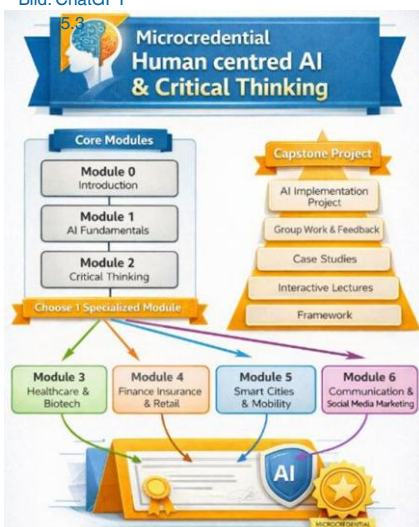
Bild: ChatGPT 5.3

Microcredential
Human centred AI
& Critical Thinking

Core Modules

Module 0
Introduction

Module 1
AI Fundamentals

Module 2
Critical Thinking

Choose 1 Specialized Module

Capstone Project

AI Implementation Project

Group Work & Feedback

Case Studies

Interactive Lectures

Framework

Module 3
Healthcare & Biotech

Module 4
Finance Insurance & Retail

Module 5
Smart Cities & Mobility

Module 6
Communication & Social Media Marketing

AI

MICROCREDENTIAL